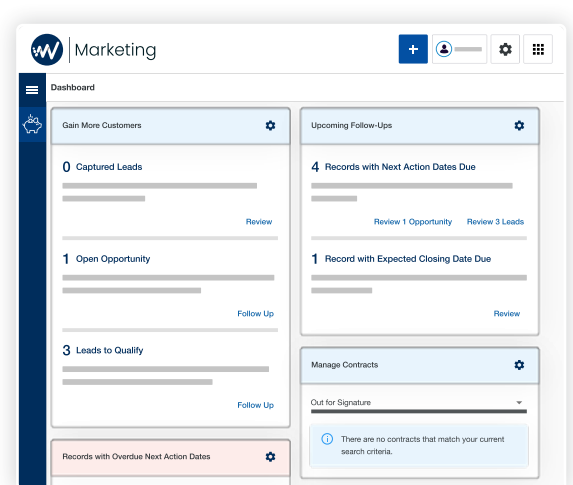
Marketing

Dashboard

Gain More Customers

0 Captured Leads

Review

1 Open Opportunity

Follow Up

3 Leads to Qualify

Follow Up

Records with Overdue Next Action Dates

Upcoming Follow-Ups

4 Records with Next Action Dates Due

Review 1 Opportunity Review 3 Leads

1 Record with Expected Closing Date Due

Review

Manage Contracts

Out for Signature

There are no contracts that match your current search criteria.